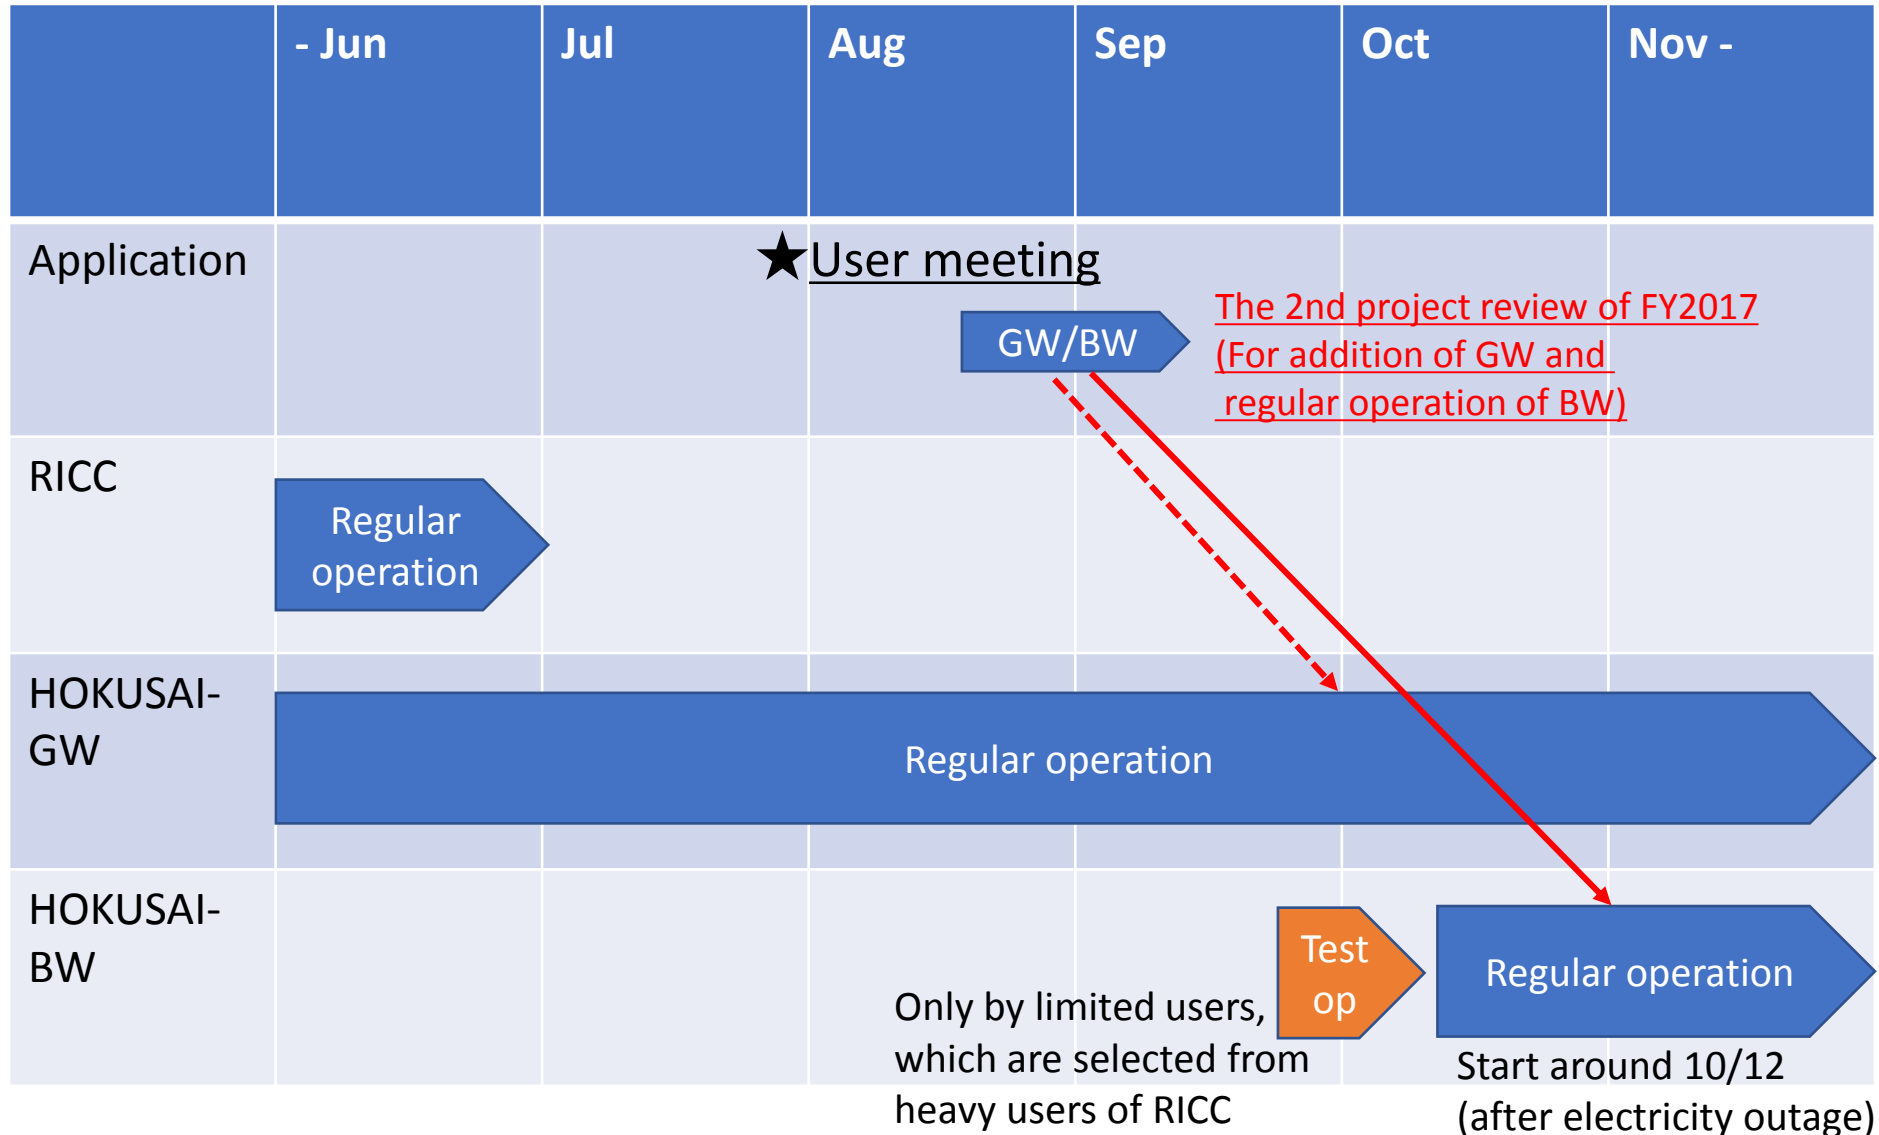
| | - Jun | Jul | Aug | Sep | Oct | Nov - |
|---|---|---|---|---|---|---|
| Application | | | ★User meeting | | | |
| RICC | Regular operation | | | | | |
| HOKUSAI-GW | Regular operation | | | | | |
| HOKUSAI-BW | | | | | Test op | Regular operation |

GW/BW

The 2nd project review of FY2017 (For addition of GW and regular operation of BW)

Only by limited users, which are selected from heavy users of RICC

Start around 10/12 (after electricity outage)